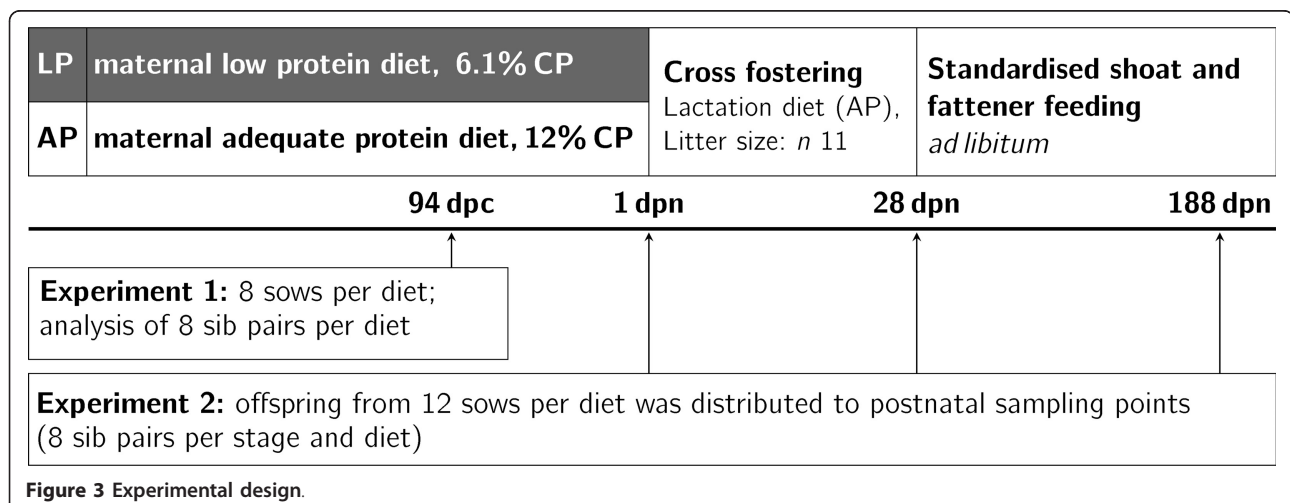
| LP | maternal low protein diet, 6.1% CP | Cross fostering Lactation diet (AP), Litter size: $n$ 11 | Standardised shoat and fattener feeding *ad libitum* |
|---|---|---|---|
| AP | maternal adequate protein diet, 12% CP | | |

94 dpc 1 dpn 28 dpn 188 dpn

**Experiment 1:** 8 sows per diet; analysis of 8 sib pairs per diet

**Experiment 2:** offspring from 12 sows per diet was distributed to postnatal sampling points (8 sib pairs per stage and diet)

**Figure 3 Experimental design.**